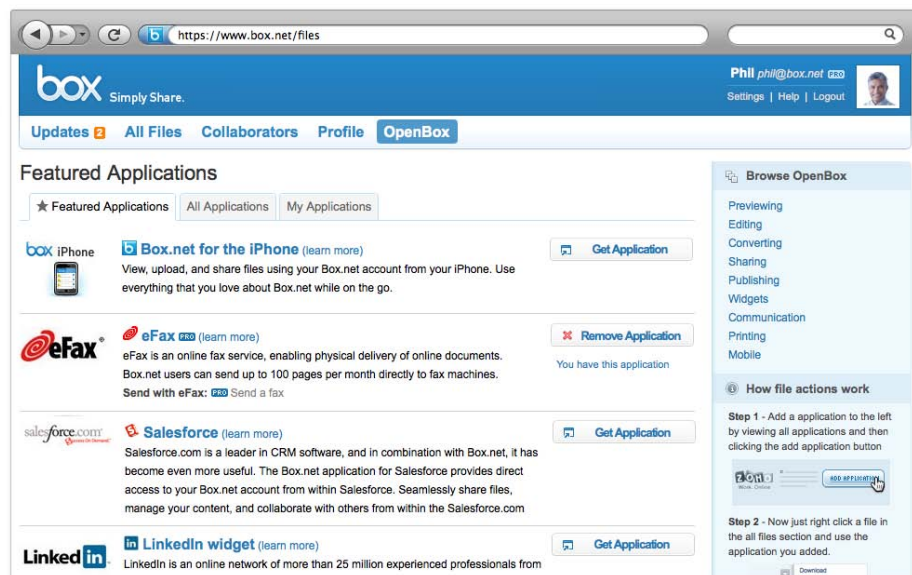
https://www.box.net/files

box Simply Share.

Phil phil@box.net PRO
Settings | Help | Logout

Updates 2 All Files Collaborators Profile OpenBox

Featured Applications

★ Featured Applications | All Applications | My Applications

box iPhone

Box.net for the iPhone (learn more)
View, upload, and share files using your Box.net account from your iPhone. Use everything that you love about Box.net while on the go.

Get Application

eFax

eFax PRO (learn more)
eFax is an online fax service, enabling physical delivery of online documents. Box.net users can send up to 100 pages per month directly to fax machines.
Send with eFax: PRO Send a fax

Remove Application
You have this application

salesforce.com Success On Demand

Salesforce (learn more)
Salesforce.com is a leader in CRM software, and in combination with Box.net, it has become even more useful. The Box.net application for Salesforce provides direct access to your Box.net account from within Salesforce. Seamlessly share files, manage your content, and collaborate with others from within the Salesforce.com

Get Application

LinkedIn

LinkedIn widget (learn more)
LinkedIn is an online network of more than 25 million experienced professionals from

Get Application

Browse OpenBox

Previewing
Editing
Converting
Sharing
Publishing
Widgets
Communication
Printing
Mobile

How file actions work

Step 1 - Add a application to the left by viewing all applications and then clicking the add application button

zoho Work. Online
ADD APPLICATION

Step 2 - Now just right click a file in the all files section and use the application you added.

Download